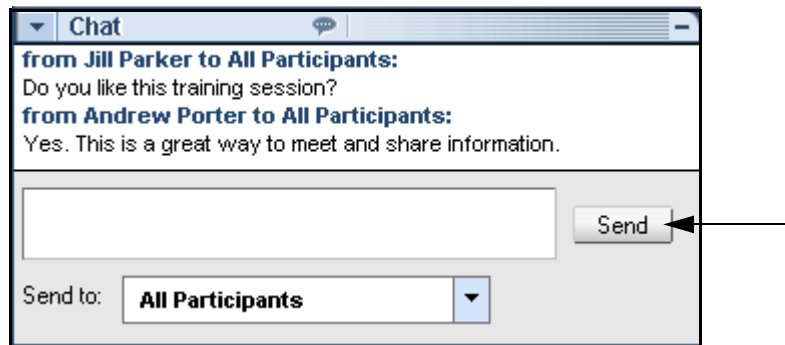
Chat

from Jill Parker to All Participants:
Do you like this training session?
from Andrew Porter to All Participants:
Yes. This is a great way to meet and share information.

Send

Send to: All Participants